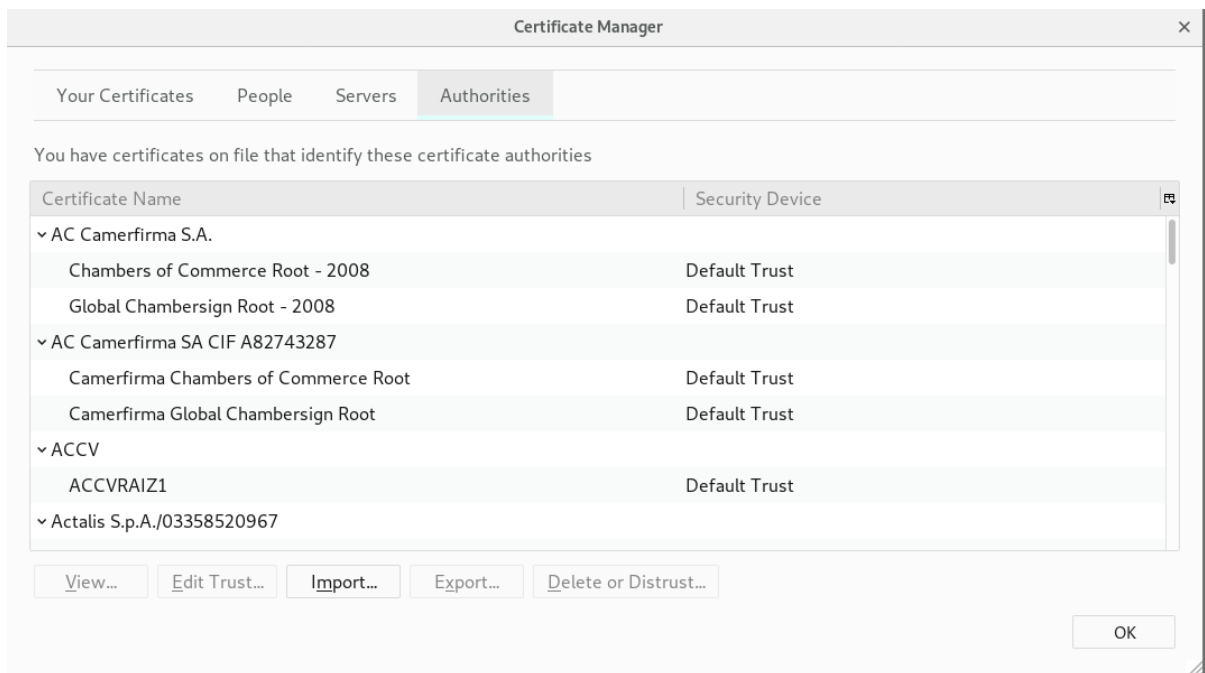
Certificate Manager

Your Certificates People Servers Authorities

You have certificates on file that identify these certificate authorities

| Certificate Name | Security Device |
|---|---|
| AC Camerfirma S.A. | |
| Chambers of Commerce Root - 2008 | Default Trust |
| Global Chambersign Root - 2008 | Default Trust |
| AC Camerfirma SA CIF A82743287 | |
| Camerfirma Chambers of Commerce Root | Default Trust |
| Camerfirma Global Chambersign Root | Default Trust |
| ACCV | |
| ACCVRAIZ1 | Default Trust |
| Actalis S.p.A./03358520967 | |

View... Edit Trust... Import... Export... Delete or Distrust...

OK